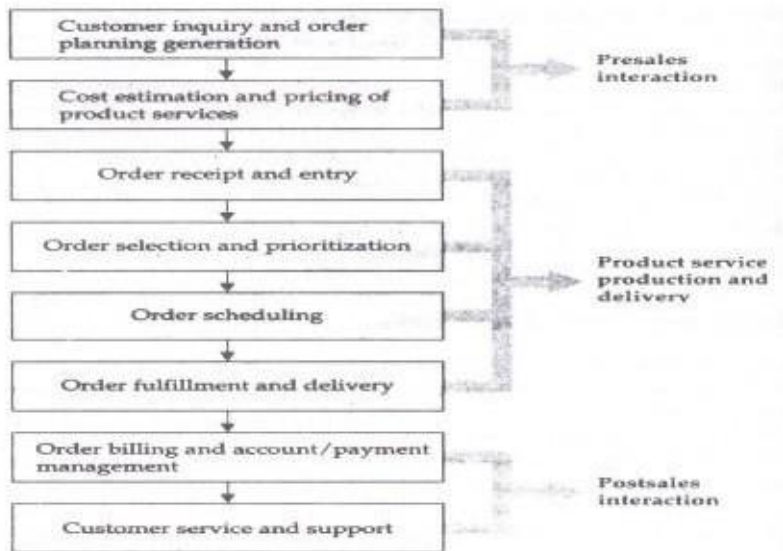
Customer inquiry and order planning generation

Cost estimation and pricing of product services

Presales interaction

Order receipt and entry

Order selection and prioritization

Order scheduling

Order fulfillment and delivery

Product service production and delivery

Order billing and account/payment management

Customer service and support

Postsales interaction